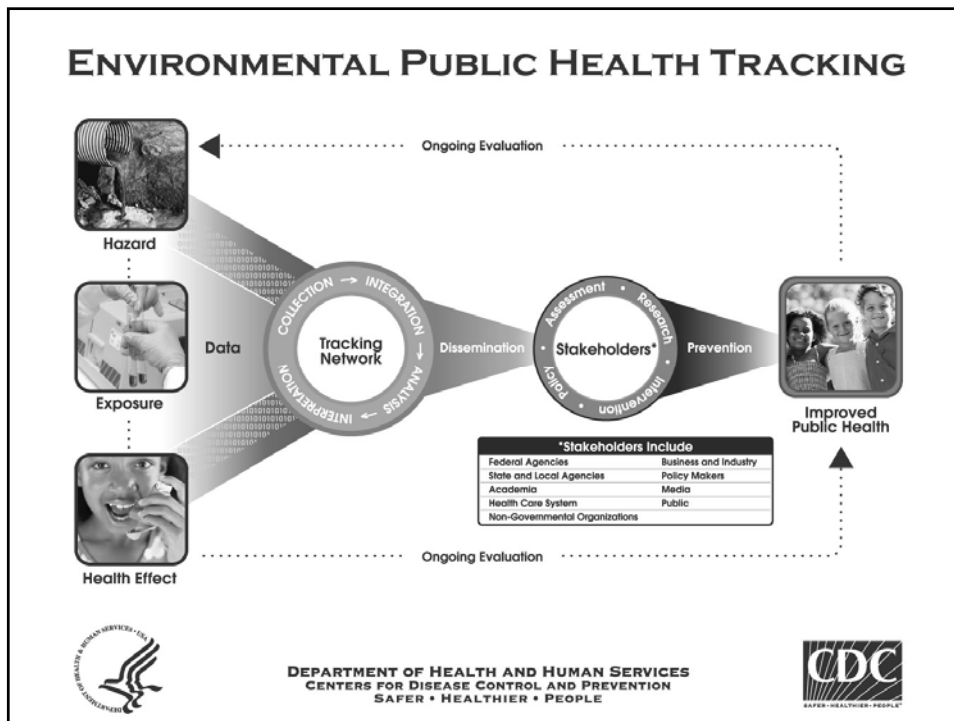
ENVIRONMENTAL PUBLIC HEALTH TRACKING

Ongoing Evaluation

Hazard

Exposure

Health Effect

Data

COLLECTION → INTEGRATION → ANALYSIS → INTERPRETATION

Tracking Network

Dissemination

Assessment • Research • Intervention • Policy

Stakeholders*

Prevention

Improved Public Health

| *Stakeholders Include | |
|---|---|
| Federal Agencies | Business and Industry |
| State and Local Agencies | Policy Makers |
| Academia | Media |
| Health Care System | Public |
| Non-Governmental Organizations | |

Ongoing Evaluation

DEPARTMENT OF HEALTH & HUMAN SERVICES • USA

DEPARTMENT OF HEALTH AND HUMAN SERVICES
CENTERS FOR DISEASE CONTROL AND PREVENTION
SAFER • HEALTHIER • PEOPLE

CDC
SAFER•HEALTHIER•PEOPLE